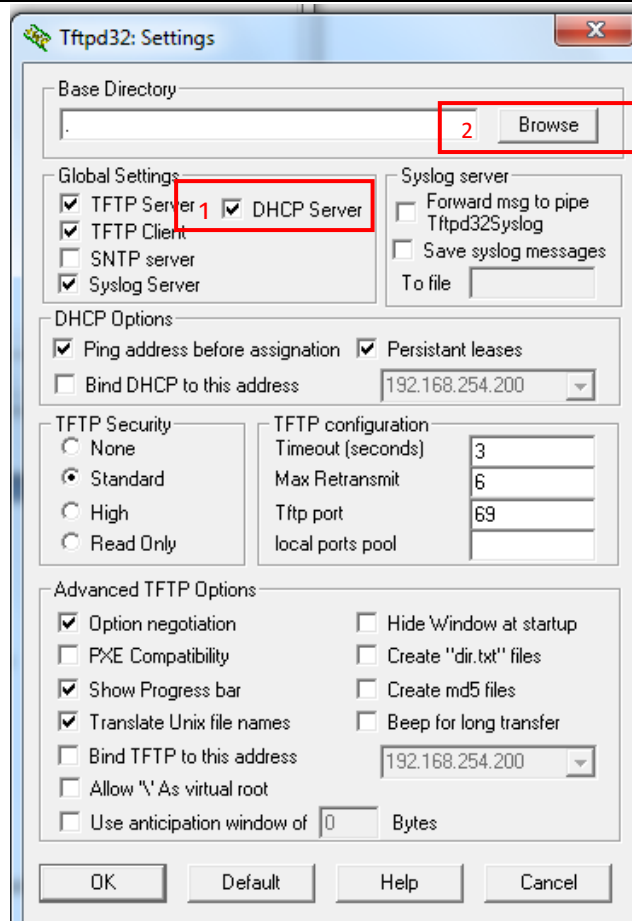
Tftpd32: Settings

Base Directory

.

2

Browse

Global Settings

TFTP Server

1

DHCP Server

TFTP Client

SNTP server

Syslog Server

Syslog server

Forward msg to pipe Tftpd32Syslog

Save syslog messages

To file

DHCP Options

Ping address before assignation

Persistant leases

Bind DHCP to this address

192.168.254.200

TFTP Security

None

Standard

High

Read Only

TFTP configuration

Timeout (seconds)

3

Max Retransmit

6

Tftp port

69

local ports pool

Advanced TFTP Options

Option negotiation

PXE Compatibility

Show Progress bar

Translate Unix file names

Bind TFTP to this address

Allow '\' As virtual root

Use anticipation window of

0

Bytes

Hide Window at startup

Create "dir.txt" files

Create md5 files

Beep for long transfer

192.168.254.200

OK

Default

Help

Cancel